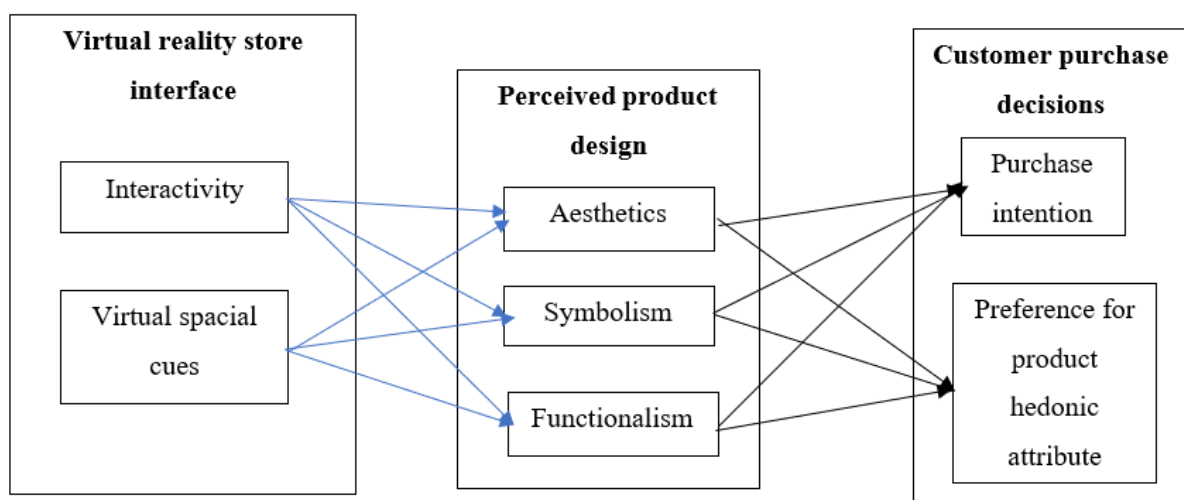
Virtual reality store interface

Interactivity

Virtual spacial cues

Perceived product design

Aesthetics

Symbolism

Functionalism

Customer purchase decisions

Purchase intention

Preference for product hedonic attribute